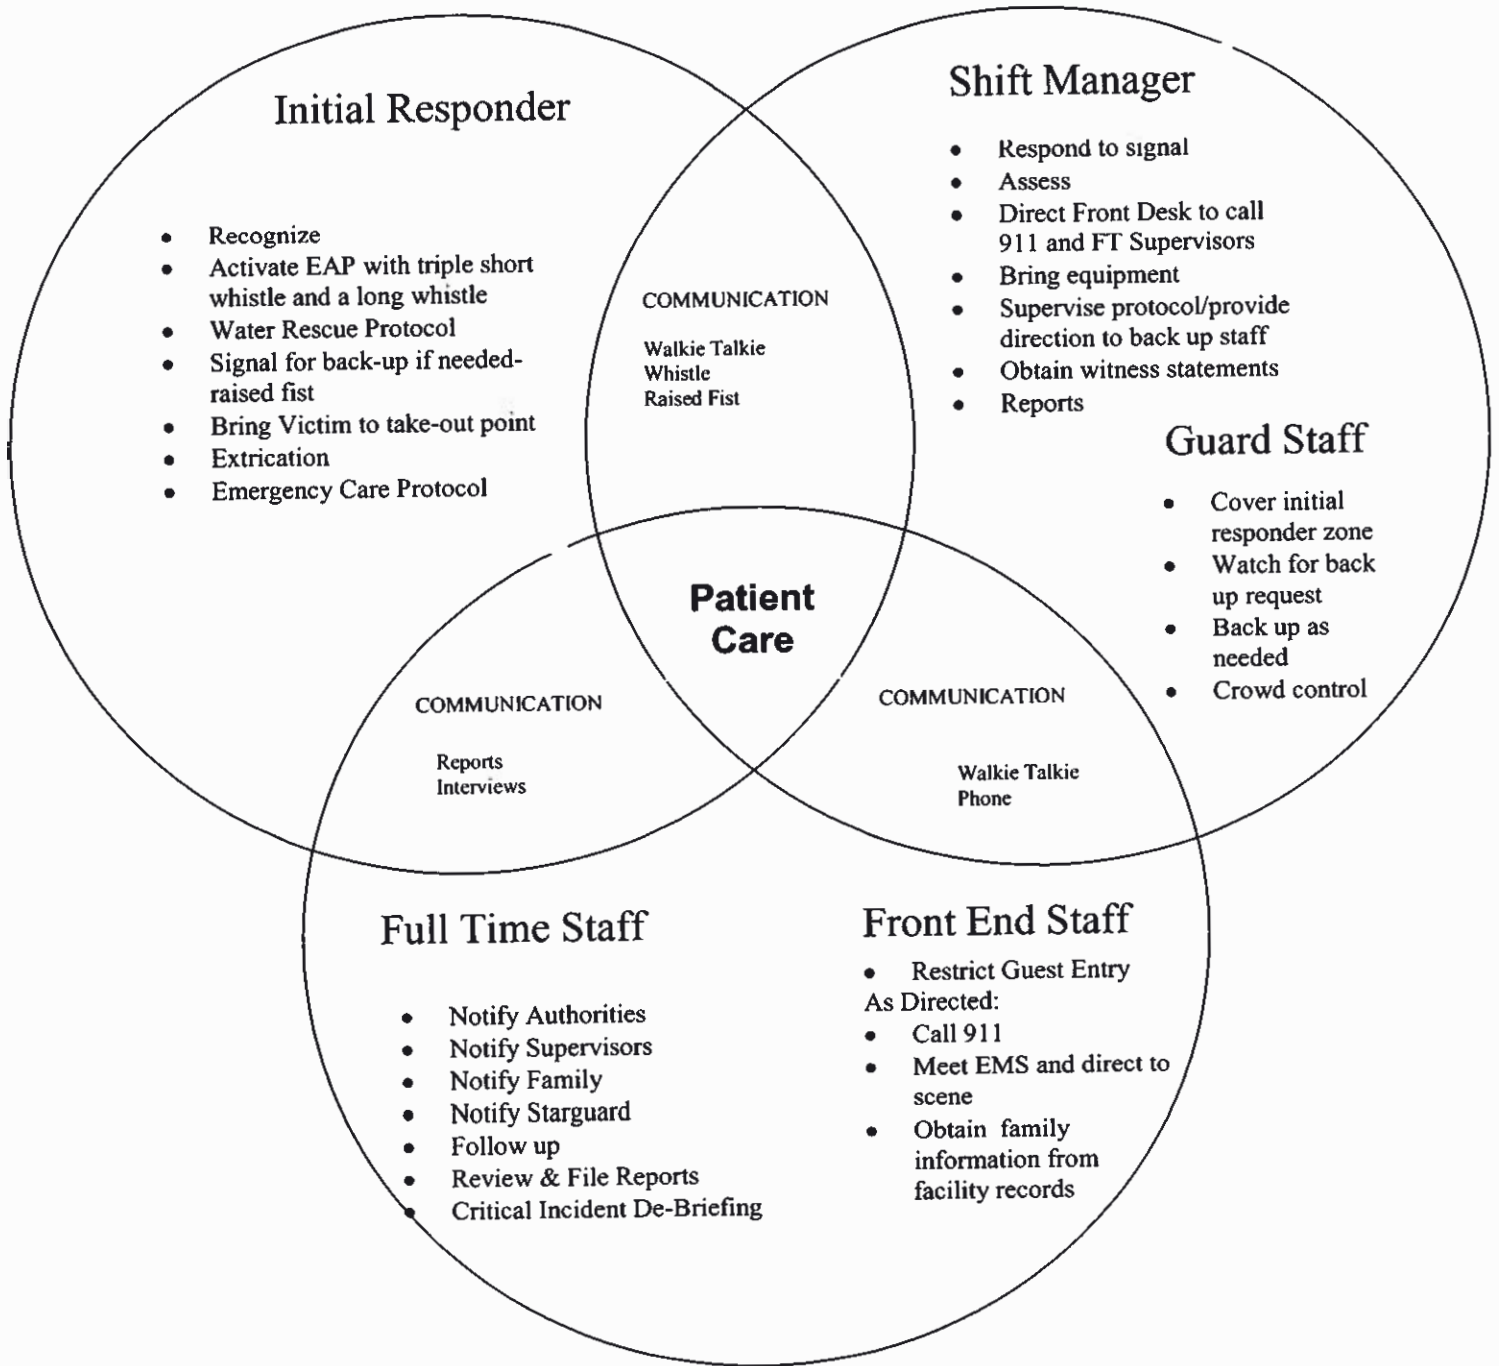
Initial Responder

- Recognize
- Activate EAP with triple short whistle and a long whistle
- Water Rescue Protocol
- Signal for back-up if needed-raised fist
- Bring Victim to take-out point
- Extrication
- Emergency Care Protocol

COMMUNICATION

Walkie Talkie
Whistle
Raised Fist

Shift Manager

- Respond to signal
- Assess
- Direct Front Desk to call 911 and FT Supervisors
- Bring equipment
- Supervise protocol/provide direction to back up staff
- Obtain witness statements
- Reports

Guard Staff

- Cover initial responder zone
- Watch for back up request
- Back up as needed
- Crowd control

Patient Care

COMMUNICATION

Reports
Interviews

COMMUNICATION

Walkie Talkie
Phone

Full Time Staff

- Notify Authorities
- Notify Supervisors
- Notify Family
- Notify Starguard
- Follow up
- Review & File Reports
- Critical Incident De-Briefing

Front End Staff

- Restrict Guest Entry

As Directed:

- Call 911
- Meet EMS and direct to scene
- Obtain family information from facility records